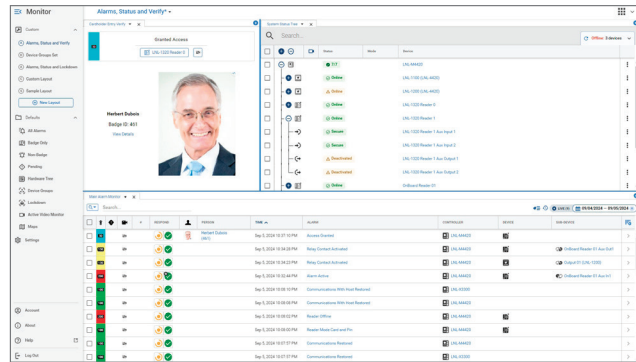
Monitor

Alarms, Status and Verify*

Custom
Alarms, Status and Verify
Device Groups Set
Alarms, Status and Lockdown
Custom Layout
Sample Layout
New Layout
Defaults
All Alarms
Badge Only
Non Badge
Pending
Hardware Tree
Device Groups
Lockdown
Active Video Monitor
Maps
Settings
Account
About
Help
Log Out

Cardholder Entry Verify

Granted Access
LNL-1300 Reader 0

Herbert Dubois
Badge ID: 401
View Details

System Status Tree

Search...

Offline: 3 devices

| | | Status | Mode | Device |
|---|---|---|---|---|
| | | 1/2 | | LNL-X4420 |
| | | Online | | LNL-1100 (LNL-X4420) |
| | | Online | | LNL-1300 (LNL-X4420) |
| | | Online | | LNL-1300 Reader 0 |
| | | Online | | LNL-1300 Reader 1 |
| | | Secure | | LNL-1300 Reader 1 Aux Input 1 |
| | | Secure | | LNL-1300 Reader 1 Aux Input 2 |
| | | Deactivated | | LNL-1300 Reader 1 Aux Output 1 |
| | | Deactivated | | LNL-1300 Reader 1 Aux Output 2 |
| | | Online | | OnBoard Reader 01 |

Main Alarm Monitor

Search...

09/04/2024 – 09/05/2024

| Response | Person | Time | Alarm | Controller | Device | Sub-Device |
|---|---|---|---|---|---|---|
| | Herbert Dubois (401) | Sep 5, 2024 10:27:12 PM | Access Granted | LNL-X4420 | | |
| | | Sep 5, 2024 10:26:29 PM | Relay Contact Activated | LNL-X4420 | | OnBoard Reader 01 Aux Out1 |
| | | Sep 5, 2024 10:26:29 PM | Relay Contact Activated | LNL-X4420 | | Output 01 (LNL-1200) |
| | | Sep 5, 2024 10:25:44 PM | Alarm Active | LNL-X4420 | | OnBoard Reader 01 Aux In1 |
| | | Sep 5, 2024 10:09:21 PM | Communications With Host Restored | LNL-X2220 | | |
| | | Sep 5, 2024 10:09:21 PM | Communications With Host Restored | LNL-X4420 | | |
| | | Sep 5, 2024 10:09:21 PM | Reader Offline | LNL-X4420 | | |
| | | Sep 5, 2024 10:09:21 PM | Reader Mode Card and Pin | LNL-X4420 | | |
| | | Sep 5, 2024 10:07:20 PM | Communications Restored | LNL-X4420 | | |
| | | Sep 5, 2024 10:07:20 PM | Communications Restored | LNL-X2220 | | |